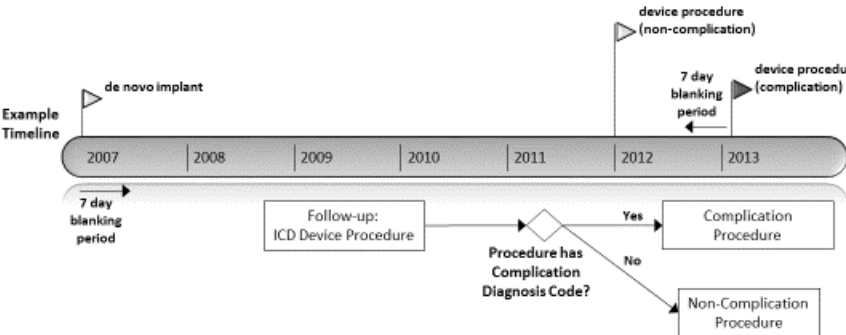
device procedure (non-complication)

de novo implant

7 day blanking period

device procedu (complication)

Example Timeline

2007 | 2008 | 2009 | 2010 | 2011 | 2012 | 2013

7 day blanking period

Follow-up: ICD Device Procedure

Procedure has Complication Diagnosis Code?

Yes

Complication Procedure

No

Non-Complication Procedure